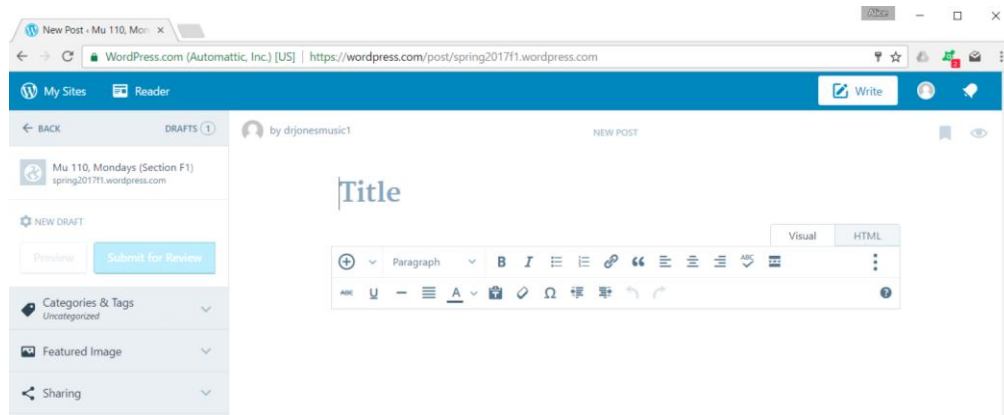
New Post ‹ Mu 110, Mon ×

Alice

WordPress.com (Automattic, Inc.) [US] | https://wordpress.com/post/spring2017f1.wordpress.com

My Sites Reader

Write

← BACK DRAFTS 1

by drjonesmusic1

NEW POST

Mu 110, Mondays (Section F1)
spring2017f1.wordpress.com

NEW DRAFT

Preview Submit for Review

Title

Visual HTML

Paragraph

Categories & Tags
Uncategorized

Featured Image

Sharing